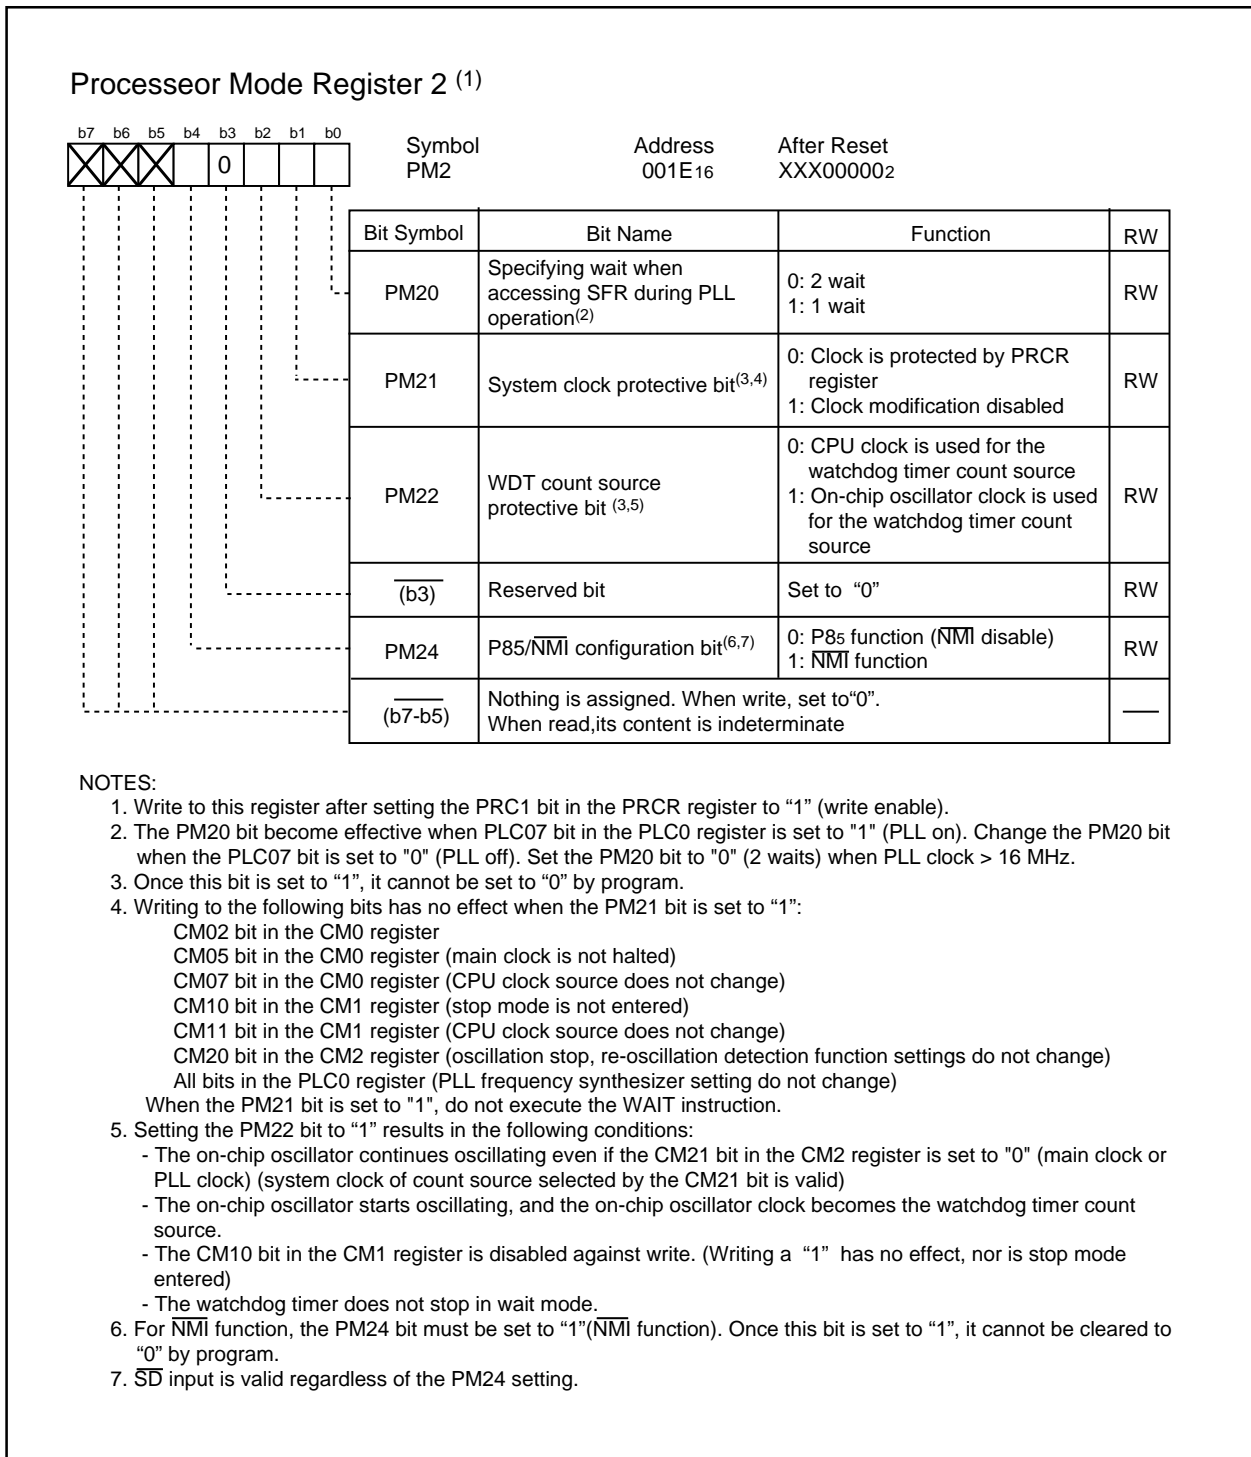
Processeor Mode Register 2 $^{(1)}$

b7 b6 b5 b4 b3 b2 b1 b0

0

Symbol
PM2

Address
001E$_{16}$

After Reset
XXX00000$_2$

| Bit Symbol | Bit Name | Function | RW |
|---|---|---|---|
| PM20 | Specifying wait when accessing SFR during PLL operation$^{(2)}$ | 0: 2 wait<br>1: 1 wait | RW |
| PM21 | System clock protective bit$^{(3,4)}$ | 0: Clock is protected by PRCR register<br>1: Clock modification disabled | RW |
| PM22 | WDT count source protective bit $^{(3,5)}$ | 0: CPU clock is used for the watchdog timer count source<br>1: On-chip oscillator clock is used for the watchdog timer count source | RW |
| $\overline{(b3)}$ | Reserved bit | Set to "0" | RW |
| PM24 | P85/$\overline{NMI}$ configuration bit$^{(6,7)}$ | 0: P8$_5$ function ($\overline{NMI}$ disable)<br>1: $\overline{NMI}$ function | RW |
| $\overline{(b7-b5)}$ | Nothing is assigned. When write, set to"0".<br>When read,its content is indeterminate | | — |

NOTES:
1. Write to this register after setting the PRC1 bit in the PRCR register to "1" (write enable).
2. The PM20 bit become effective when PLC07 bit in the PLC0 register is set to "1" (PLL on). Change the PM20 bit when the PLC07 bit is set to "0" (PLL off). Set the PM20 bit to "0" (2 waits) when PLL clock > 16 MHz.
3. Once this bit is set to "1", it cannot be set to "0" by program.
4. Writing to the following bits has no effect when the PM21 bit is set to "1":
CM02 bit in the CM0 register
CM05 bit in the CM0 register (main clock is not halted)
CM07 bit in the CM0 register (CPU clock source does not change)
CM10 bit in the CM1 register (stop mode is not entered)
CM11 bit in the CM1 register (CPU clock source does not change)
CM20 bit in the CM2 register (oscillation stop, re-oscillation detection function settings do not change)
All bits in the PLC0 register (PLL frequency synthesizer setting do not change)
When the PM21 bit is set to "1", do not execute the WAIT instruction.
5. Setting the PM22 bit to "1" results in the following conditions:
- The on-chip oscillator continues oscillating even if the CM21 bit in the CM2 register is set to "0" (main clock or PLL clock) (system clock of count source selected by the CM21 bit is valid)
- The on-chip oscillator starts oscillating, and the on-chip oscillator clock becomes the watchdog timer count source.
- The CM10 bit in the CM1 register is disabled against write. (Writing a "1" has no effect, nor is stop mode entered)
- The watchdog timer does not stop in wait mode.
6. For $\overline{NMI}$ function, the PM24 bit must be set to "1"($\overline{NMI}$ function). Once this bit is set to "1", it cannot be cleared to "0" by program.
7. $\overline{SD}$ input is valid regardless of the PM24 setting.